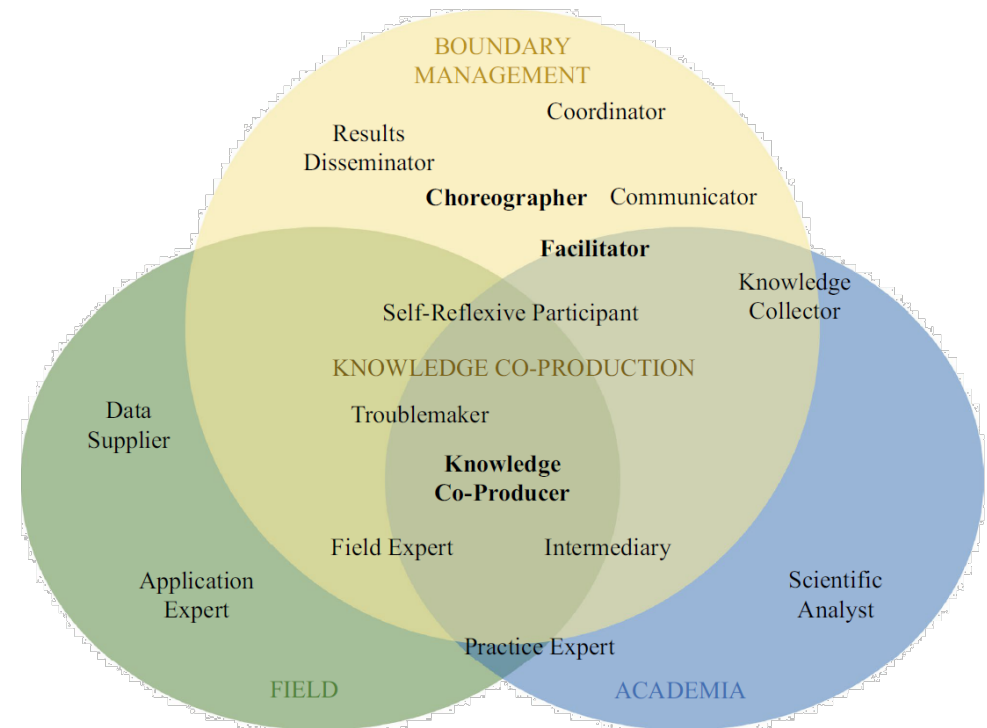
BOUNDARY MANAGEMENT

Coordinator

Results Disseminator

**Choreographer**

Communicator

**Facilitator**

Knowledge Collector

Self-Reflexive Participant

KNOWLEDGE CO-PRODUCTION

Data Supplier

Troublemaker

**Knowledge Co-Producer**

Field Expert

Intermediary

Application Expert

Scientific Analyst

Practice Expert

FIELD

ACADEMIA